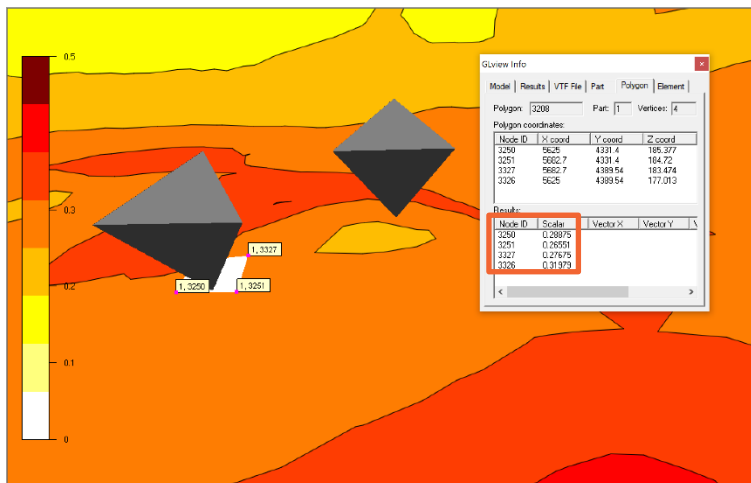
0.5
0.4
0.3
0.2
0.1
0

1, 3327
1, 3250
1, 3251

GLview Info
×
Model | Results | VTF File | Part | Polygon | Element
Polygon: 3208 Part: 1 Vertices: 4
Polygon coordinates:

| Node ID | X coord | Y coord | Z coord |
|---|---|---|---|
| 3250 | 5625 | 4331.4 | 185.377 |
| 3251 | 5682.7 | 4331.4 | 184.72 |
| 3327 | 5682.7 | 4389.54 | 183.474 |
| 3326 | 5625 | 4389.54 | 177.013 |

Results:

| Node ID | Scalar | Vector X | Vector Y | V |
|---|---|---|---|---|
| 3250 | 0.28975 | | | |
| 3251 | 0.26551 | | | |
| 3327 | 0.27675 | | | |
| 3326 | 0.31979 | | | |